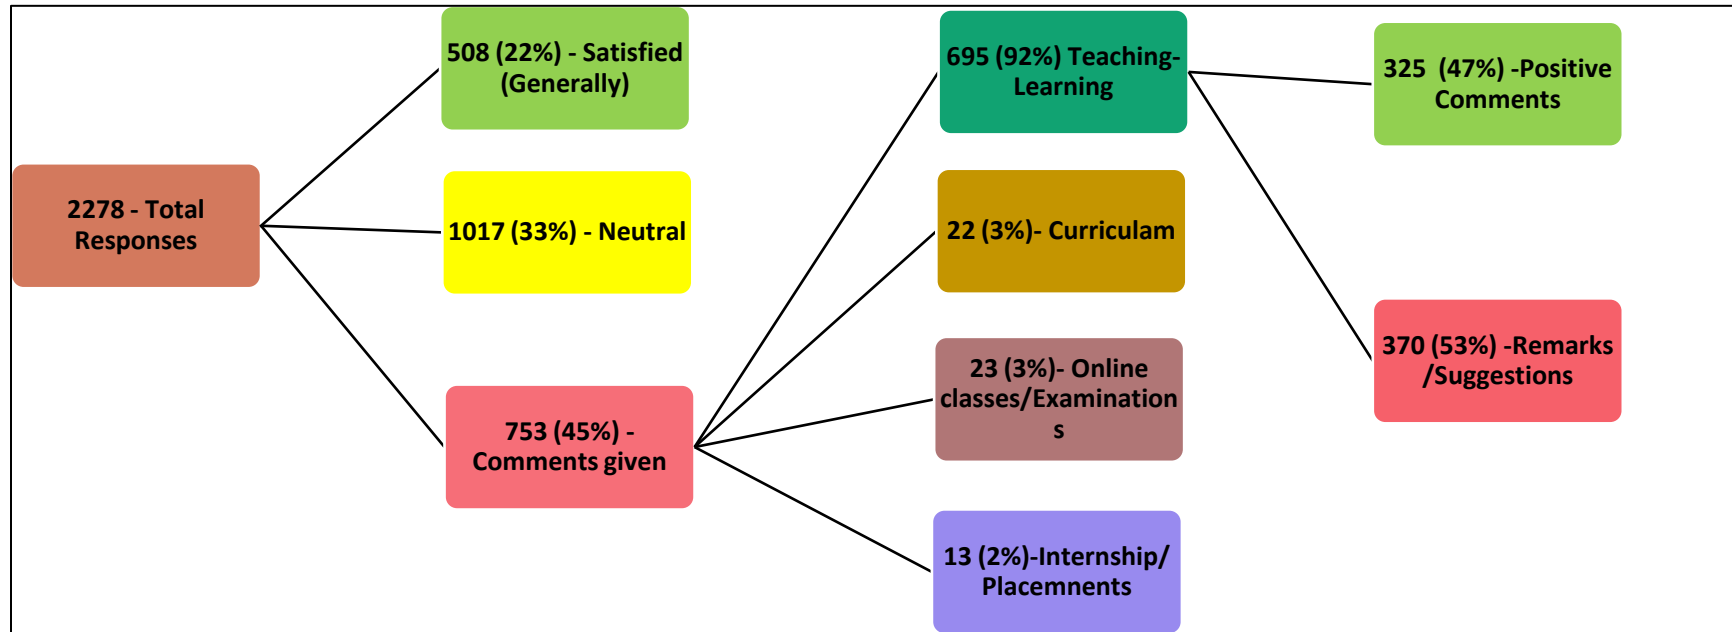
2278 - Total Responses

508 (22%) - Satisfied (Generally)

1017 (33%) - Neutral

753 (45%) - Comments given

695 (92%) Teaching-Learning

22 (3%)- Curriculam

23 (3%)- Online classes/Examinations

13 (2%)-Internship/ Placemnents

325 (47%) -Positive Comments

370 (53%) -Remarks /Suggestions